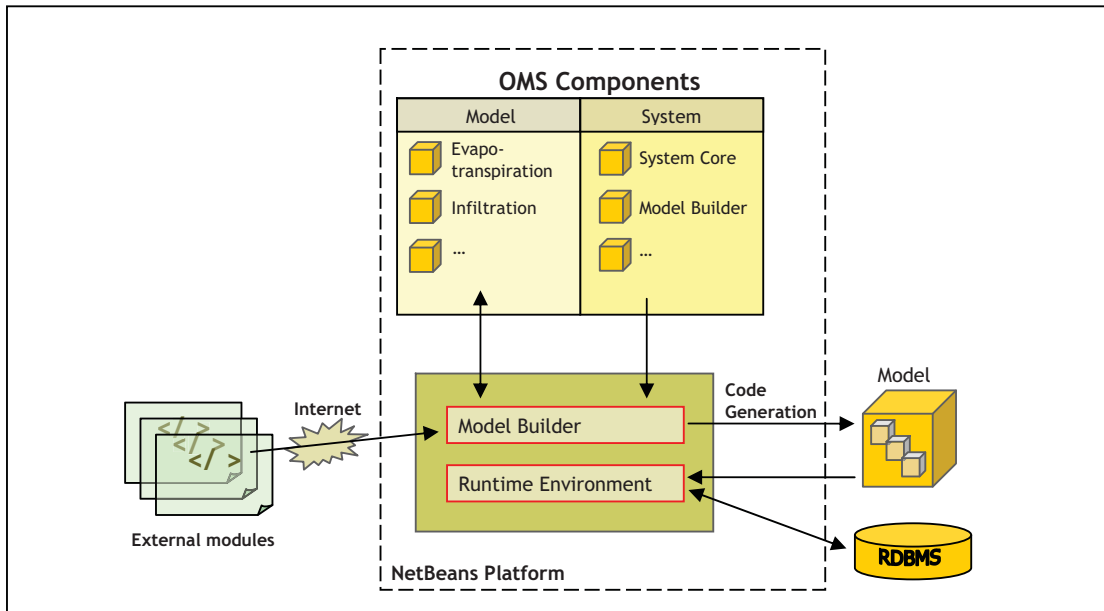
OMS Components

| Model | System |
|---|---|
| Evapotranspiration | System Core |
| Infiltration | Model Builder |
| ... | ... |

Internet

Model Builder

Runtime Environment

Code Generation

Model

RDBMS

External modules

NetBeans Platform